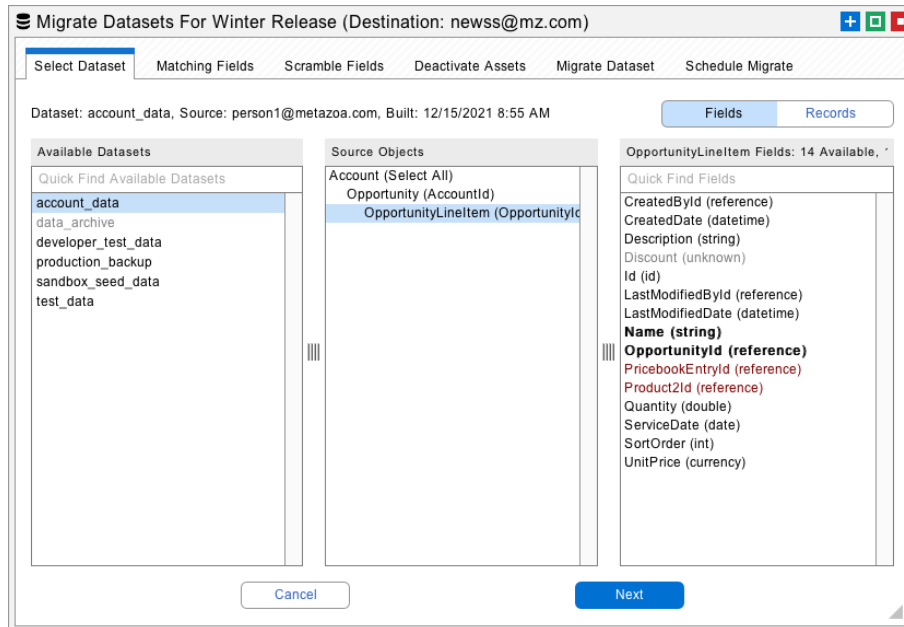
Migrate Datasets For Winter Release (Destination: newss@mz.com)

Select Dataset | Matching Fields | Scramble Fields | Deactivate Assets | Migrate Dataset | Schedule Migrate

Dataset: account_data, Source: person1@metazoa.com, Built: 12/15/2021 8:55 AM

Fields | Records

Available Datasets

Quick Find Available Datasets

account_data
data_archive
developer_test_data
production_backup
sandbox_seed_data
test_data

Source Objects

Account (Select All)
Opportunity (AccountId)
OpportunityLineItem (OpportunityI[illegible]

OpportunityLineItem Fields: 14 Available, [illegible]

Quick Find Fields

CreatedById (reference)
CreatedDate (datetime)
Description (string)
Discount (unknown)
Id (id)
LastModifiedById (reference)
LastModifiedDate (datetime)
Name (string)
OpportunityId (reference)
PricebookEntryId (reference)
Product2Id (reference)
Quantity (double)
ServiceDate (date)
SortOrder (int)
UnitPrice (currency)

Cancel

Next